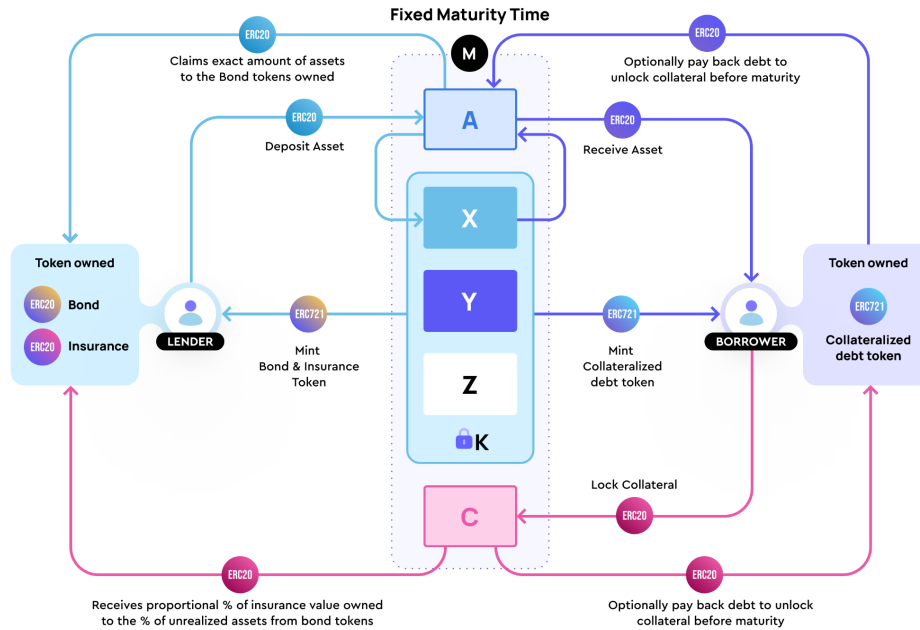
Fixed Maturity Time

ERC20
Claims exact amount of assets to the Bond tokens owned

M

ERC20
Optionally pay back debt to unlock collateral before maturity

ERC20
Deposit Asset

A

ERC20
Receive Asset

X

Token owned
ERC20 Bond
ERC20 Insurance

LENDER

ERC721
Mint Bond & Insurance Token

Y

ERC721
Mint Collateralized debt token

BORROWER

Token owned
ERC721
Collateralized debt token

Z

K

Lock Collateral

C

ERC20

ERC20
Receives proportional % of insurance value owned to the % of unrealized assets from bond tokens

ERC20
Optionally pay back debt to unlock collateral before maturity